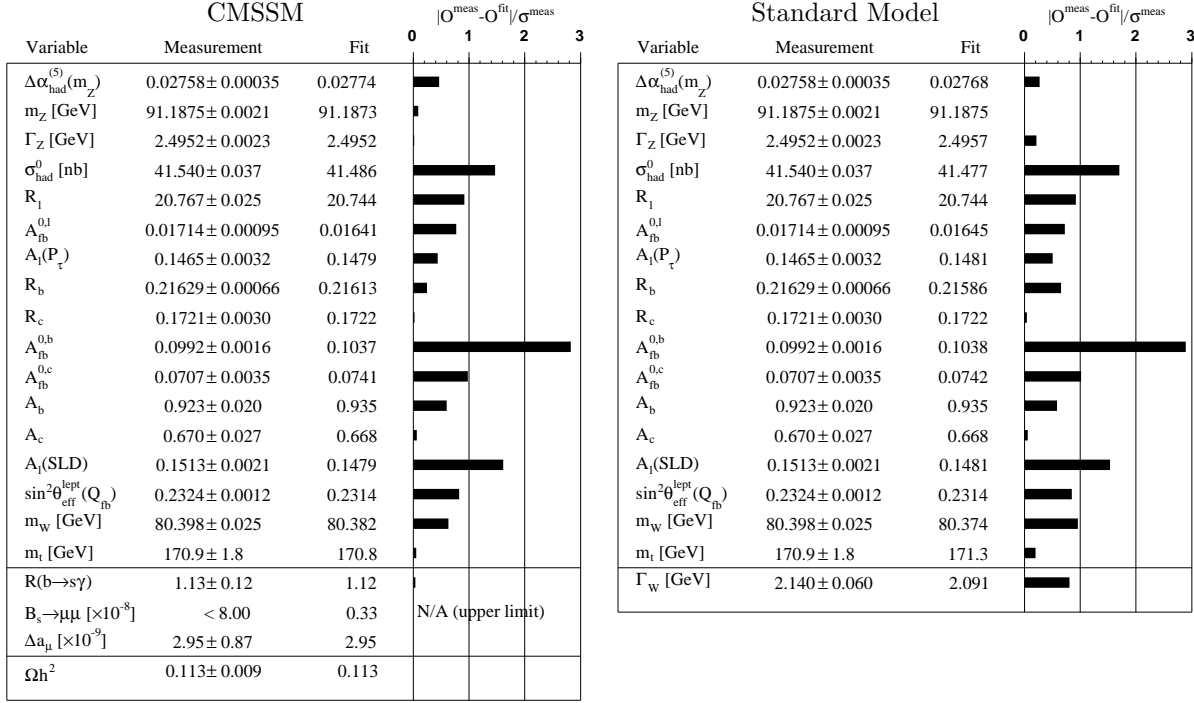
CMSSM

| Variable | Measurement | Fit | $|O^{meas}-O^{fit}|/\sigma^{meas}$ 0 1 2 3 |
|---|---|---|---|
| $\Delta\alpha_{had}^{(5)}(m_Z)$ | $0.02758 \pm 0.00035$ | 0.02774 | |
| $m_Z$ [GeV] | $91.1875 \pm 0.0021$ | 91.1873 | |
| $\Gamma_Z$ [GeV] | $2.4952 \pm 0.0023$ | 2.4952 | |
| $\sigma_{had}^0$ [nb] | $41.540 \pm 0.037$ | 41.486 | |
| $R_l$ | $20.767 \pm 0.025$ | 20.744 | |
| $A_{fb}^{0,l}$ | $0.01714 \pm 0.00095$ | 0.01641 | |
| $A_l(P_\tau)$ | $0.1465 \pm 0.0032$ | 0.1479 | |
| $R_b$ | $0.21629 \pm 0.00066$ | 0.21613 | |
| $R_c$ | $0.1721 \pm 0.0030$ | 0.1722 | |
| $A_{fb}^{0,b}$ | $0.0992 \pm 0.0016$ | 0.1037 | |
| $A_{fb}^{0,c}$ | $0.0707 \pm 0.0035$ | 0.0741 | |
| $A_b$ | $0.923 \pm 0.020$ | 0.935 | |
| $A_c$ | $0.670 \pm 0.027$ | 0.668 | |
| $A_l$(SLD) | $0.1513 \pm 0.0021$ | 0.1479 | |
| $\sin^2\theta_{eff}^{lept}(Q_{fb})$ | $0.2324 \pm 0.0012$ | 0.2314 | |
| $m_W$ [GeV] | $80.398 \pm 0.025$ | 80.382 | |
| $m_t$ [GeV] | $170.9 \pm 1.8$ | 170.8 | |
| $R(b\rightarrow s\gamma)$ | $1.13 \pm 0.12$ | 1.12 | |
| $B_s\rightarrow\mu\mu$ [$\times10^{-8}$] | $< 8.00$ | 0.33 | N/A (upper limit) |
| $\Delta a_\mu$ [$\times10^{-9}$] | $2.95 \pm 0.87$ | 2.95 | |
| $\Omega h^2$ | $0.113 \pm 0.009$ | 0.113 | |

Standard Model

| Variable | Measurement | Fit | $|O^{meas}-O^{fit}|/\sigma^{meas}$ 0 1 2 3 |
|---|---|---|---|
| $\Delta\alpha_{had}^{(5)}(m_Z)$ | $0.02758 \pm 0.00035$ | 0.02768 | |
| $m_Z$ [GeV] | $91.1875 \pm 0.0021$ | 91.1875 | |
| $\Gamma_Z$ [GeV] | $2.4952 \pm 0.0023$ | 2.4957 | |
| $\sigma_{had}^0$ [nb] | $41.540 \pm 0.037$ | 41.477 | |
| $R_l$ | $20.767 \pm 0.025$ | 20.744 | |
| $A_{fb}^{0,l}$ | $0.01714 \pm 0.00095$ | 0.01645 | |
| $A_l(P_\tau)$ | $0.1465 \pm 0.0032$ | 0.1481 | |
| $R_b$ | $0.21629 \pm 0.00066$ | 0.21586 | |
| $R_c$ | $0.1721 \pm 0.0030$ | 0.1722 | |
| $A_{fb}^{0,b}$ | $0.0992 \pm 0.0016$ | 0.1038 | |
| $A_{fb}^{0,c}$ | $0.0707 \pm 0.0035$ | 0.0742 | |
| $A_b$ | $0.923 \pm 0.020$ | 0.935 | |
| $A_c$ | $0.670 \pm 0.027$ | 0.668 | |
| $A_l$(SLD) | $0.1513 \pm 0.0021$ | 0.1481 | |
| $\sin^2\theta_{eff}^{lept}(Q_{fb})$ | $0.2324 \pm 0.0012$ | 0.2314 | |
| $m_W$ [GeV] | $80.398 \pm 0.025$ | 80.374 | |
| $m_t$ [GeV] | $170.9 \pm 1.8$ | 171.3 | |
| $\Gamma_W$ [GeV] | $2.140 \pm 0.060$ | 2.091 | |